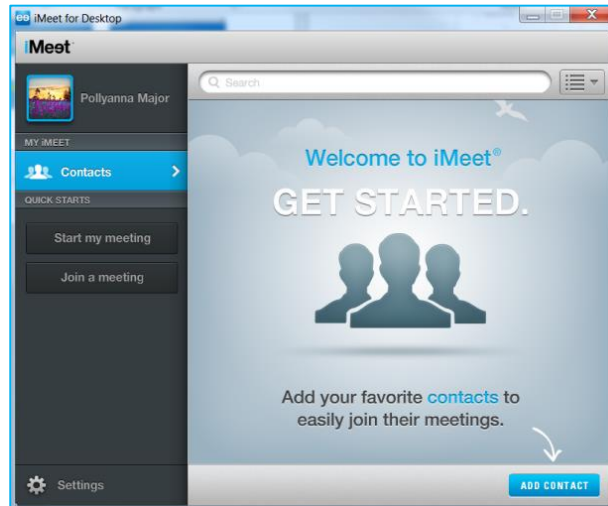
iMeet for Desktop

iMeet

Pollyanna Major

Search

MY iMEET

Contacts

QUICK STARTS

Start my meeting

Join a meeting

Welcome to iMeet®

GET STARTED.

Add your favorite contacts to easily join their meetings.

Settings

ADD CONTACT